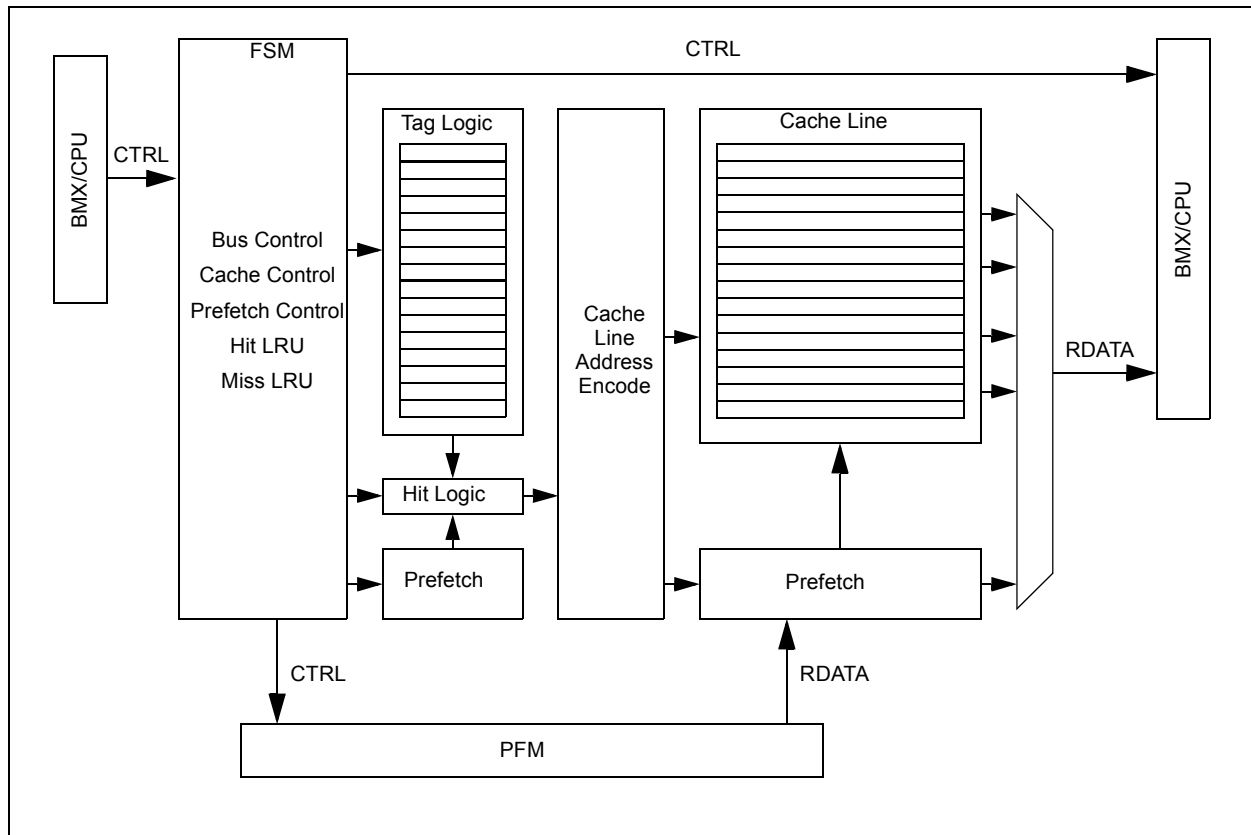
BMX/CPU

CTRL

FSM

Bus Control
Cache Control
Prefetch Control
Hit LRU
Miss LRU

CTRL

Tag Logic

Hit Logic

Prefetch

Cache Line Address Encode

Cache Line

Prefetch

BMX/CPU

RDATA

CTRL

RDATA

PFM